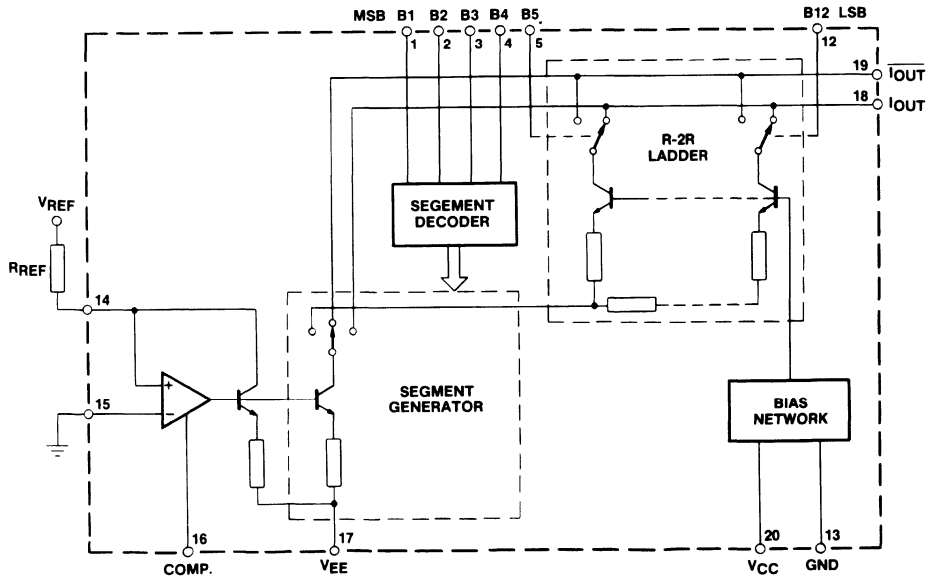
MSB B1 B2 B3 B4 B5 B12 LSB
1 2 3 4 5 12
19 $\overline{I_{OUT}}$
18 $I_{OUT}$
R-2R LADDER
SEGEMENT DECODER
$V_{REF}$
$R_{REF}$
14
15
+
−
SEGMENT GENERATOR
BIAS NETWORK
16
COMP.
17
$V_{EE}$
20
$V_{CC}$
13
GND